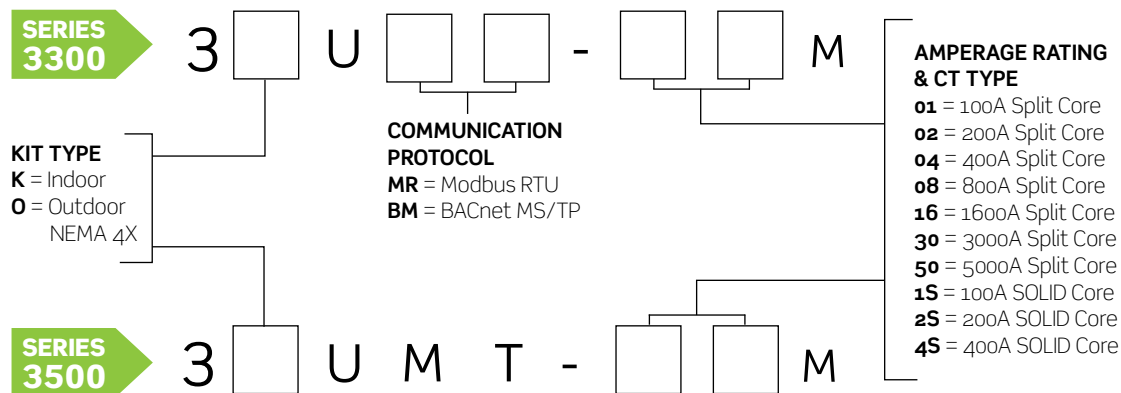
SERIES
3300

3 U - M

KIT TYPE
**K** = Indoor
**O** = Outdoor NEMA 4X

COMMUNICATION PROTOCOL
**MR** = Modbus RTU
**BM** = BACnet MS/TP

AMPERAGE RATING & CT TYPE
**01** = 100A Split Core
**02** = 200A Split Core
**04** = 400A Split Core
**08** = 800A Split Core
**16** = 1600A Split Core
**30** = 3000A Split Core
**50** = 5000A Split Core
**1S** = 100A SOLID Core
**2S** = 200A SOLID Core
**4S** = 400A SOLID Core

SERIES
3500

3 U M T - M